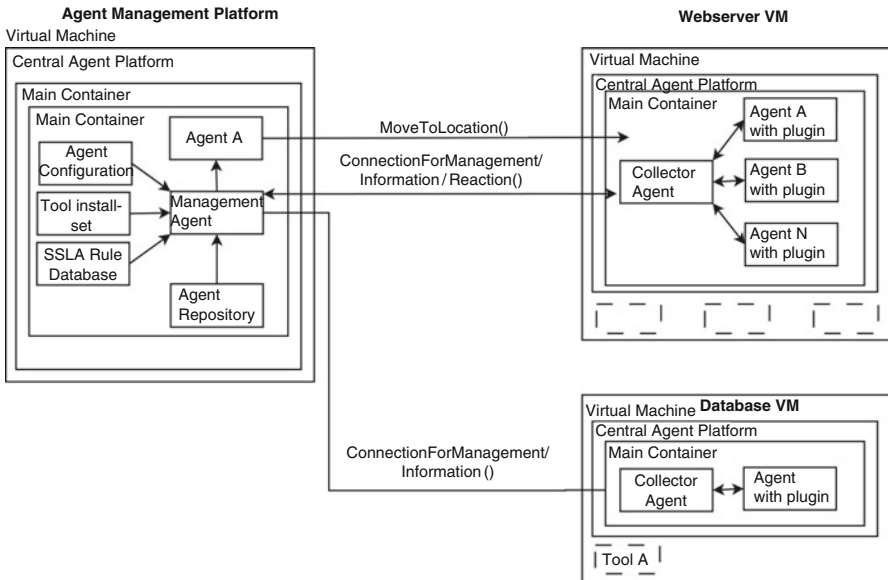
Agent Management Platform

Virtual Machine

Central Agent Platform

Main Container

Main Container

Agent A

Agent Configuration

Tool install-set

SSLA Rule Database

Management Agent

Agent Repository

MoveToLocation()

ConnectionForManagement/ Information / Reaction()

Webserver VM

Virtual Machine

Central Agent Platform

Main Container

Collector Agent

Agent A with plugin

Agent B with plugin

Agent N with plugin

ConnectionForManagement/ Information ()

Virtual Machine Database VM

Central Agent Platform

Main Container

Collector Agent

Agent with plugin

Tool A